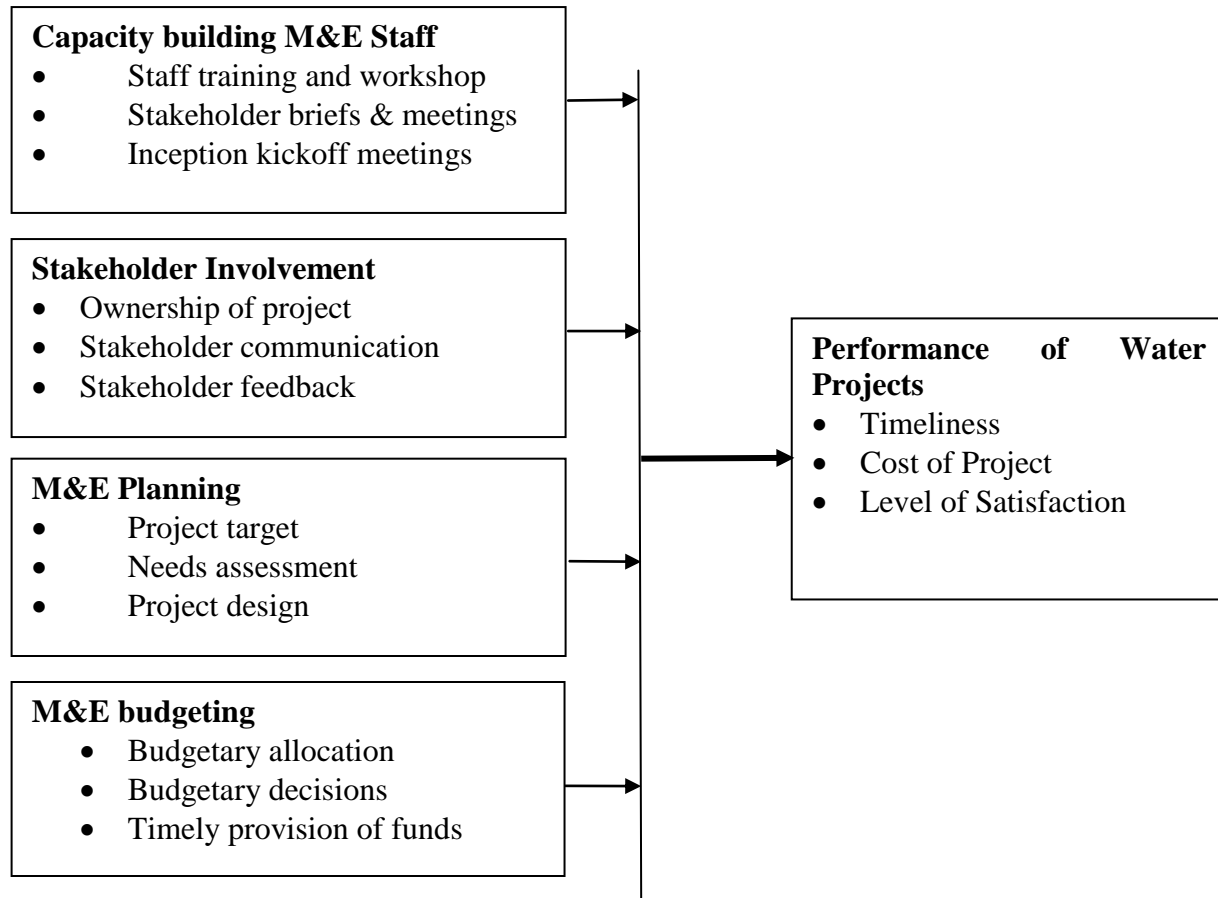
**Capacity building M&E Staff**
- Staff training and workshop
- Stakeholder briefs & meetings
- Inception kickoff meetings

**Stakeholder Involvement**
- Ownership of project
- Stakeholder communication
- Stakeholder feedback

**M&E Planning**
- Project target
- Needs assessment
- Project design

**M&E budgeting**
- Budgetary allocation
- Budgetary decisions
- Timely provision of funds

**Performance of Water Projects**
- Timeliness
- Cost of Project
- Level of Satisfaction